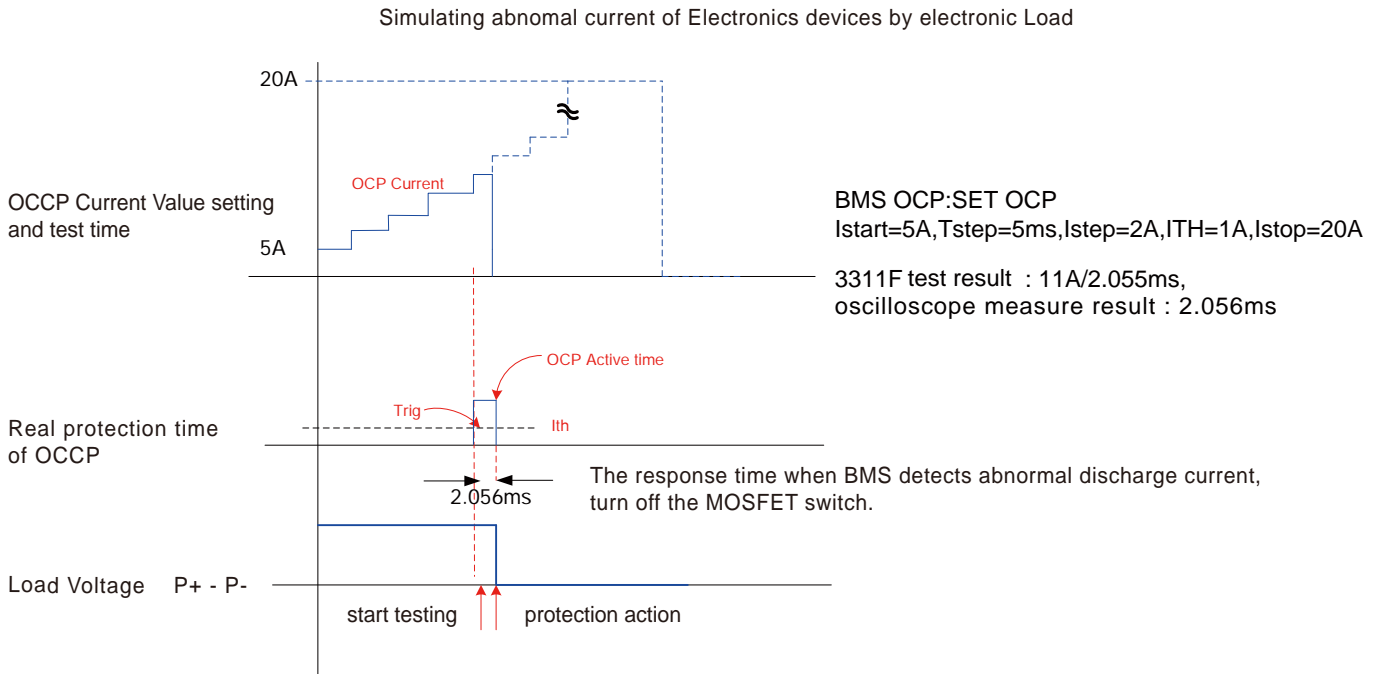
Simulating abnomal current of Electronics devices by electronic Load

20A

OCP Current

OCCP Current Value setting and test time

5A

BMS OCP:SET OCP
Istart=5A,Tstep=5ms,Istep=2A,ITH=1A,Istop=20A

3311F test result : 11A/2.055ms,
oscilloscope measure result : 2.056ms

OCP Active time

Trig

Ith

Real protection time of OCCP

2.056ms

The response time when BMS detects abnormal discharge current, turn off the MOSFET switch.

Load Voltage P+ - P-

start testing

protection action